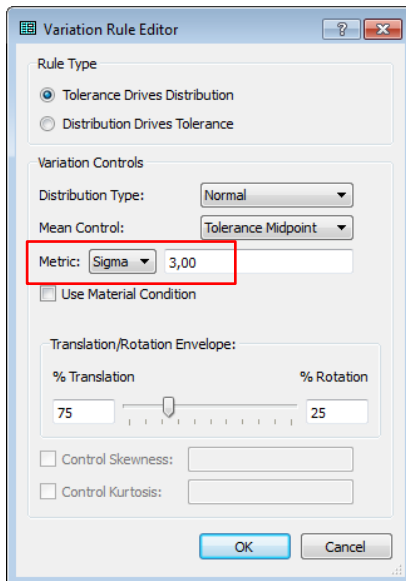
Variation Rule Editor
?
X

Rule Type
Tolerance Drives Distribution
Distribution Drives Tolerance

Variation Controls
Distribution Type: Normal
Mean Control: Tolerance Midpoint
Metric: Sigma 3,00
Use Material Condition

Translation/Rotation Envelope:
% Translation
% Rotation
75
25

Control Skewness:
Control Kurtosis:

OK
Cancel